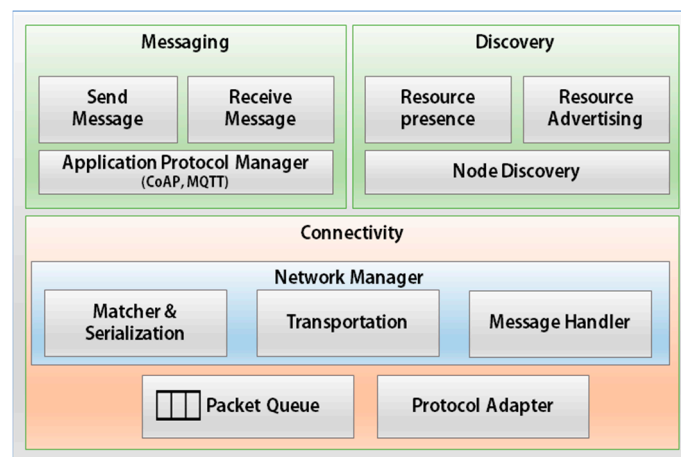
Messaging

Send Message

Receive Message

Application Protocol Manager (CoAP, MQTT)

Discovery

Resource presence

Resource Advertising

Node Discovery

Connectivity

Network Manager

Matcher & Serialization

Transportation

Message Handler

Packet Queue

Protocol Adapter